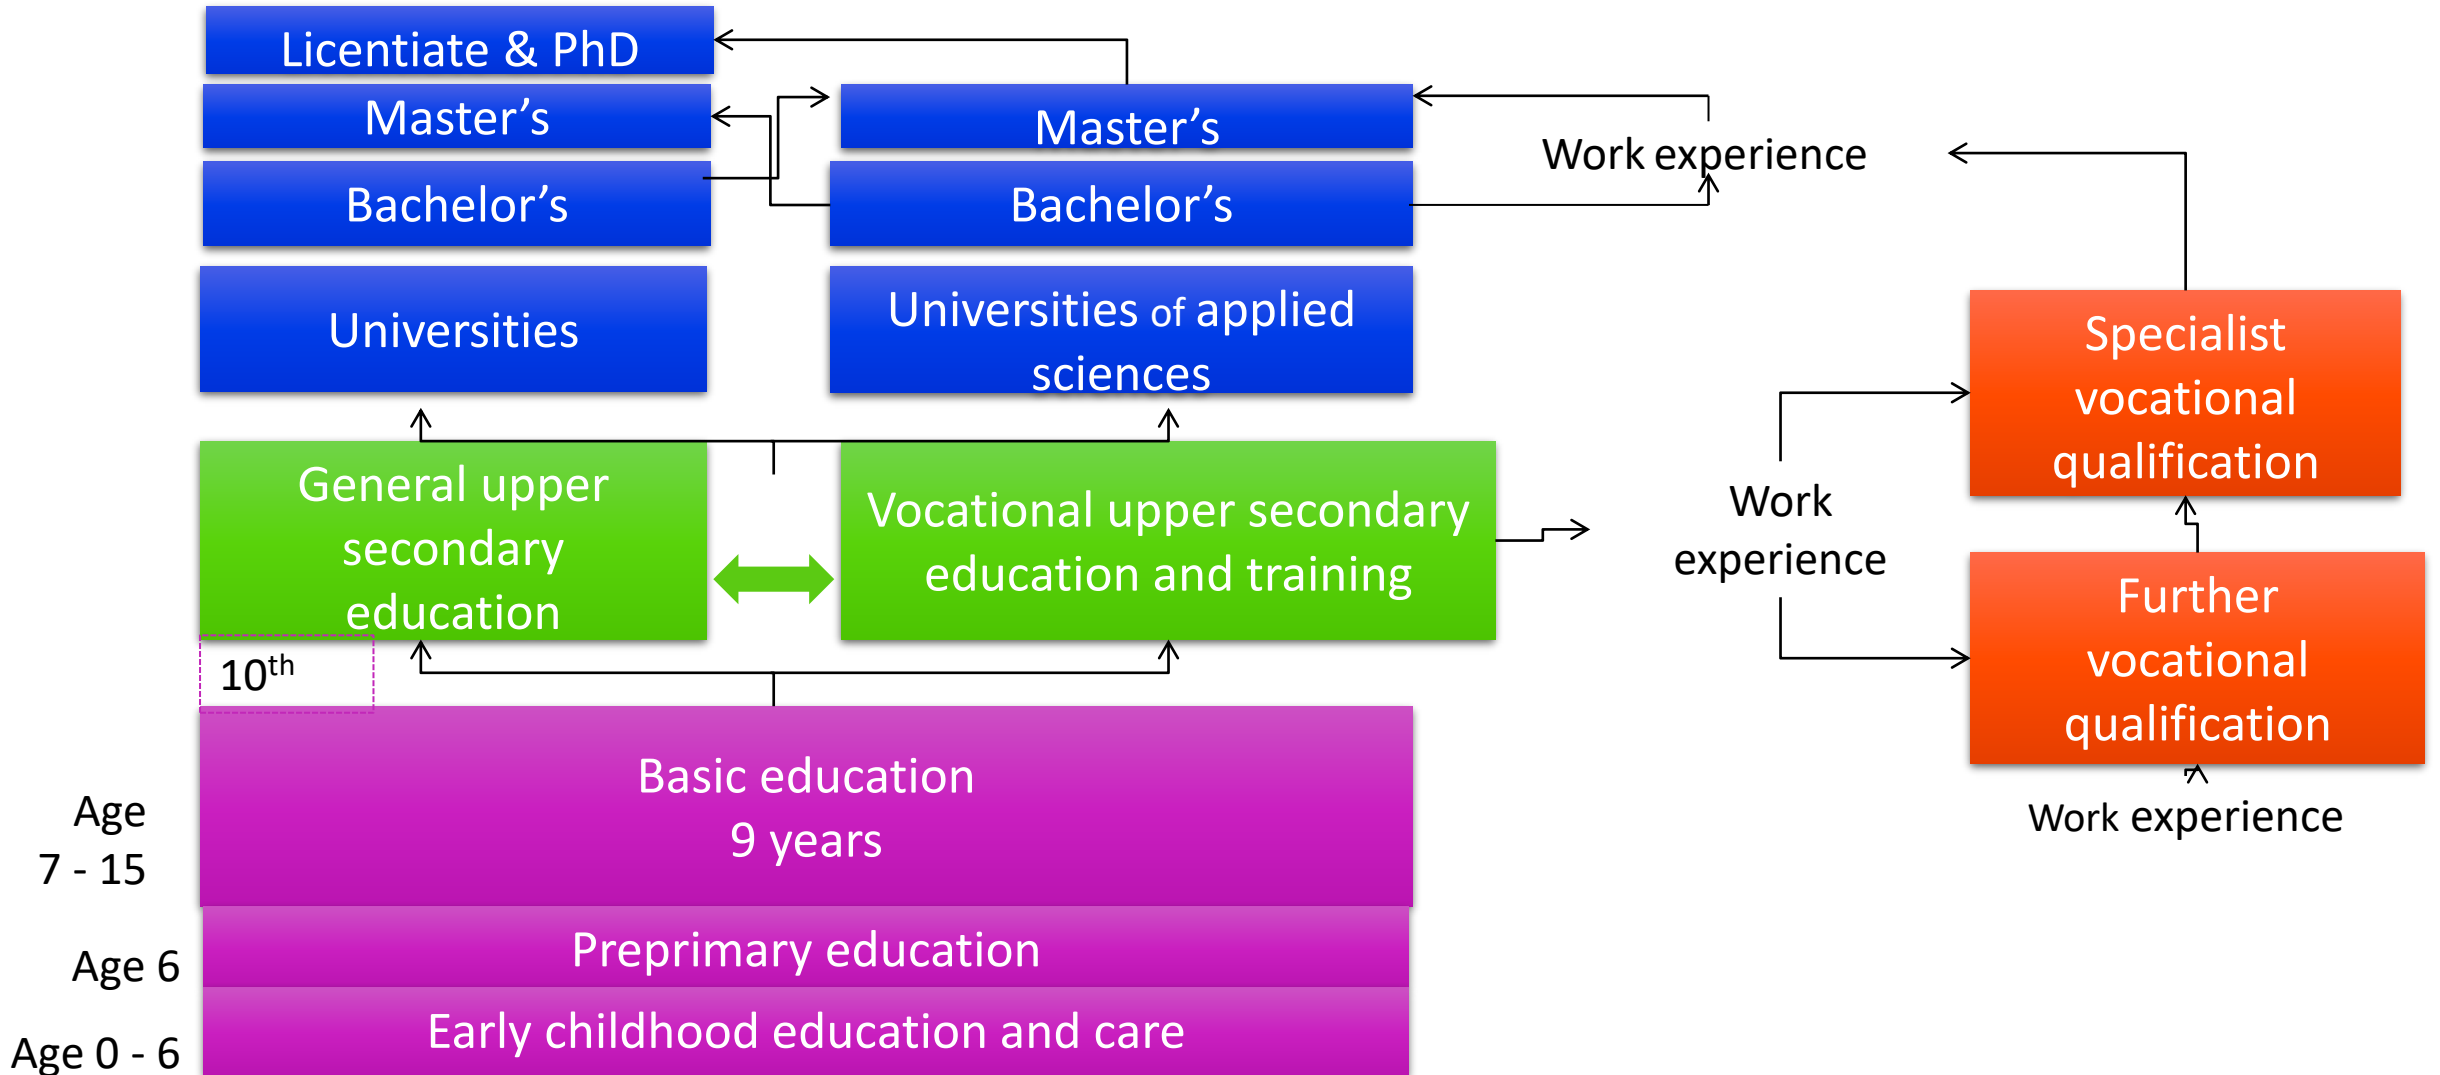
Licentiate & PhD

Master's

Bachelor's

Master's

Bachelor's

Work experience

Universities

Universities of applied sciences

Specialist vocational qualification

General upper secondary education

Vocational upper secondary education and training

Work experience

Further vocational qualification

$10^{th}$

Work experience

Age 7 - 15

Basic education 9 years

Age 6

Preprimary education

Age 0 - 6

Early childhood education and care